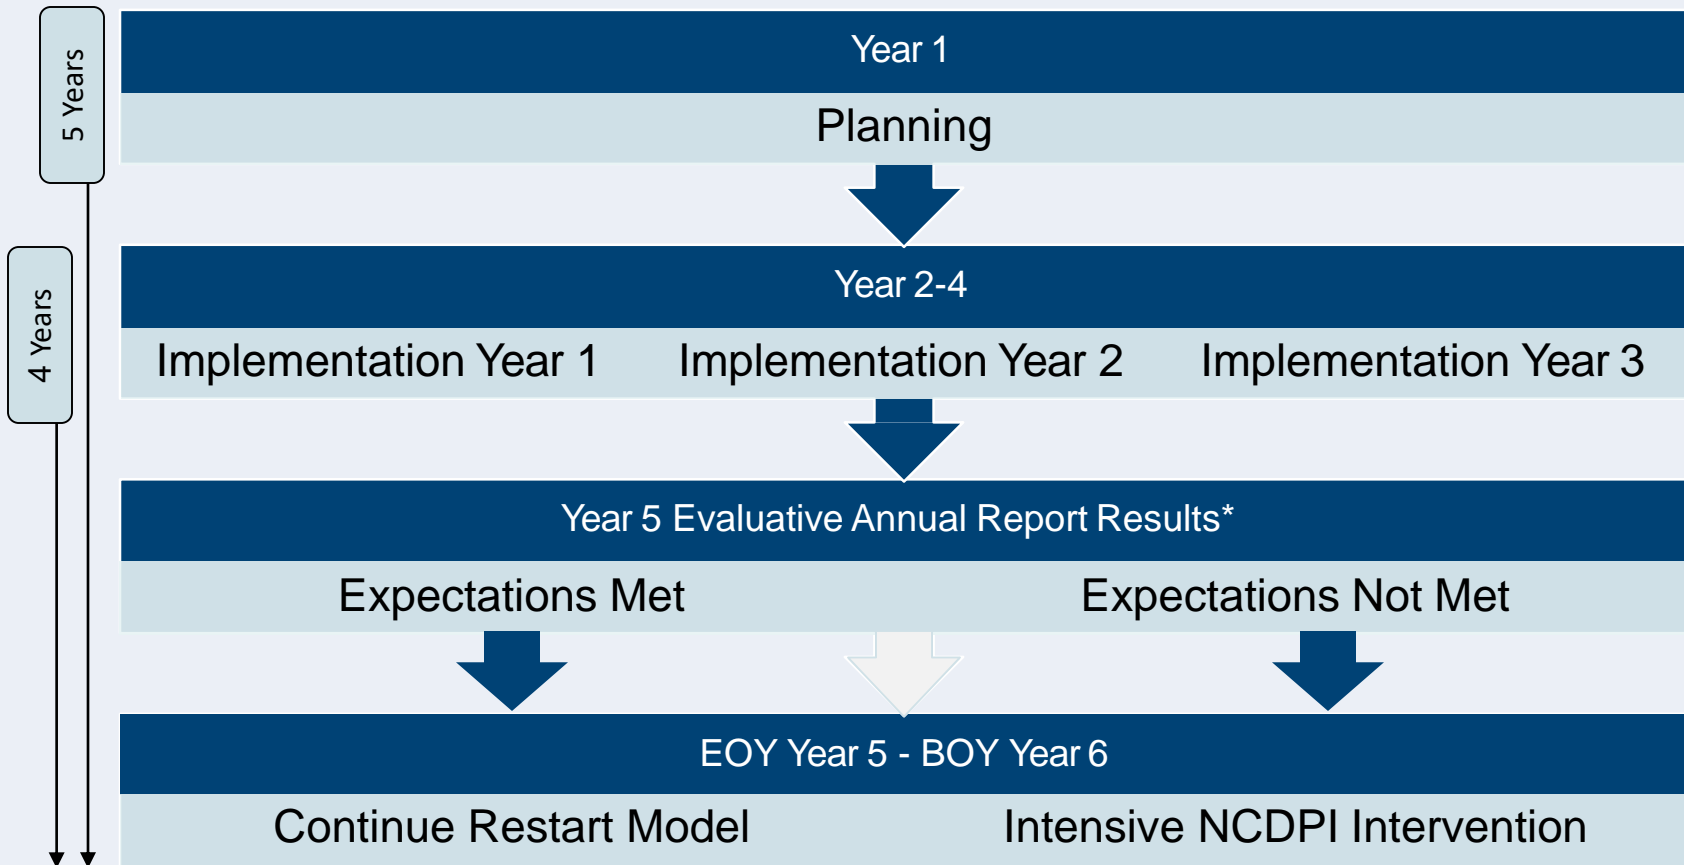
5 Years

4 Years

Year 1

Planning

Year 2-4

Implementation Year 1 Implementation Year 2 Implementation Year 3

Year 5 Evaluative Annual Report Results*

Expectations Met Expectations Not Met

EOY Year 5 - BOY Year 6

Continue Restart Model Intensive NCDPI Intervention